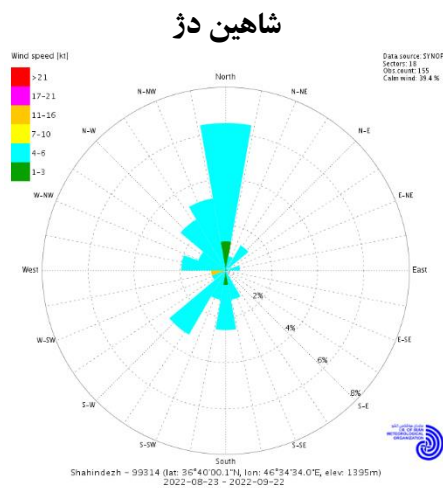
شاهین دژ

Wind speed [kt]
>21
17-21
11-16
7-10
4-6
1-3

Data source: SYNOP
Sectors: 18
Obs count: 155
Calm wind: 39.4 %

North
N-NE
NE
E-NE
East
E-SE
SE
S-SE
South
S-SW
SW
W-SW
West
W-NW
NW
N-NW

2%
4%
6%
8%

Shahindezh - 99314 (lat: 36°40'00.1"N, lon: 46°34'34.0"E, elev: 1395m)
2022-08-23 - 2022-09-22